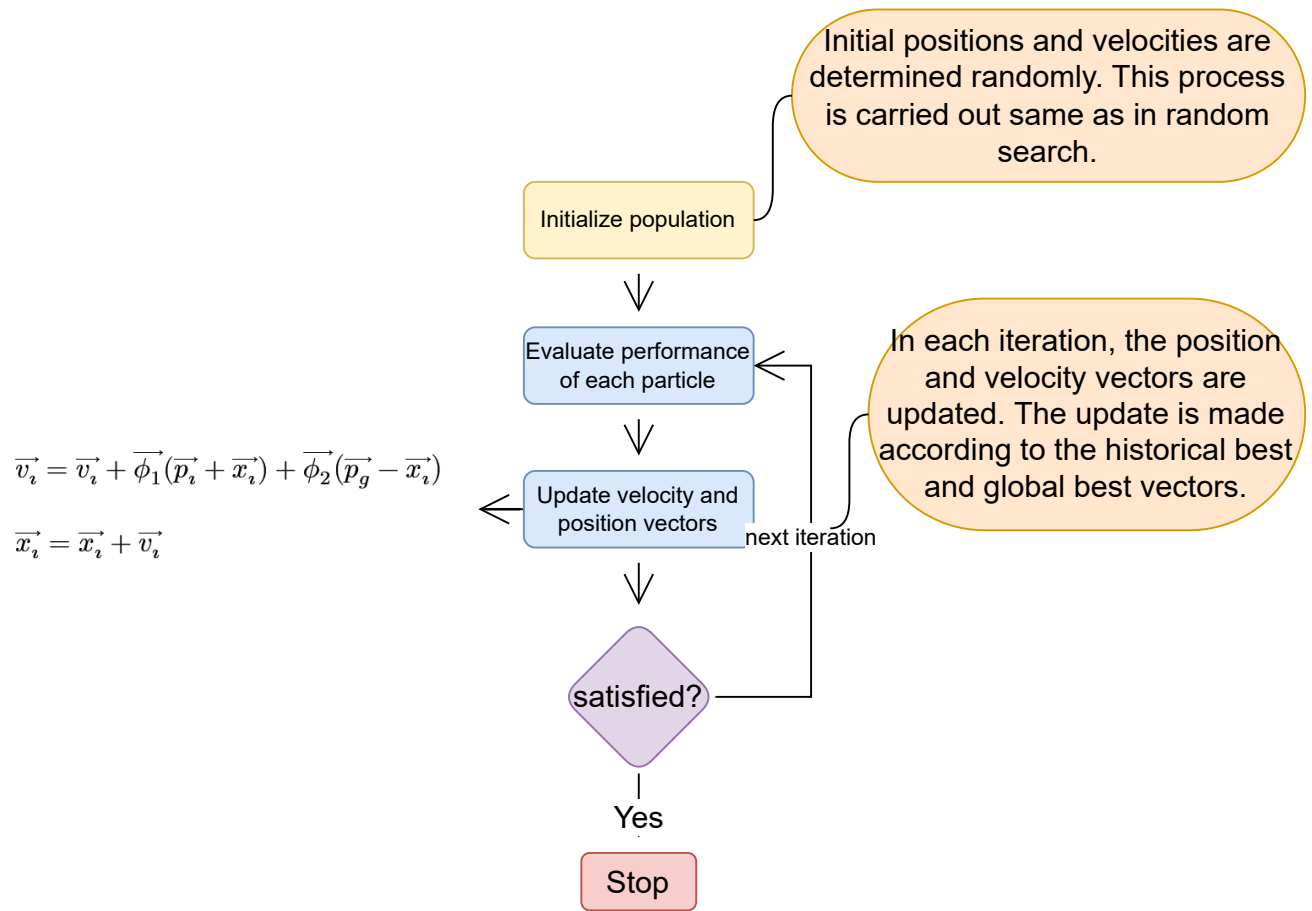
Initial positions and velocities are determined randomly. This process is carried out same as in random search.

Initialize population

Evaluate performance of each particle

In each iteration, the position and velocity vectors are updated. The update is made according to the historical best and global best vectors.

$\overrightarrow{v_i} = \overrightarrow{v_i} + \overrightarrow{\phi}_1(\overrightarrow{p_i} + \overrightarrow{x_i}) + \overrightarrow{\phi}_2(\overrightarrow{p_g} - \overrightarrow{x_i})$

$\overrightarrow{x_i} = \overrightarrow{x_i} + \overrightarrow{v_i}$

Update velocity and position vectors

next iteration

satisfied?

Yes

Stop